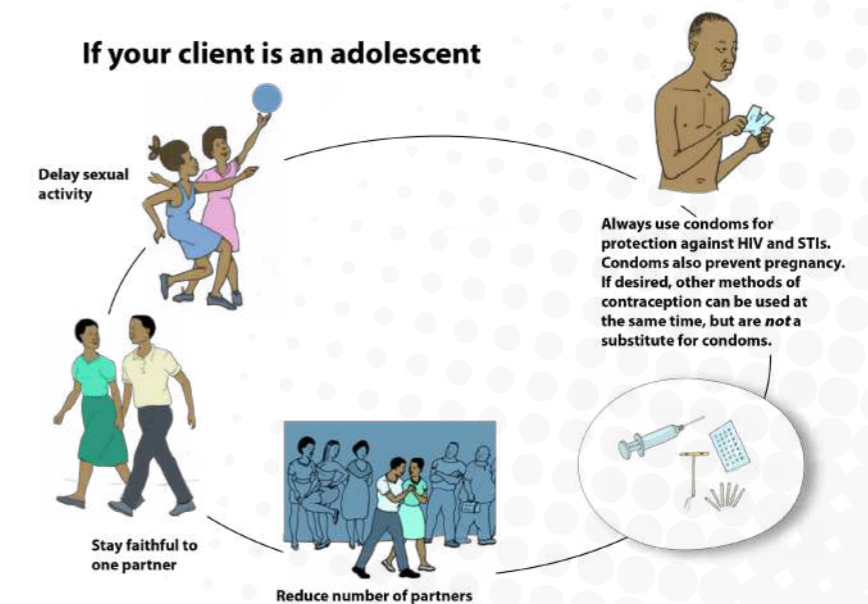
If your client is an adolescent

Delay sexual activity

Always use condoms for protection against HIV and STIs. Condoms also prevent pregnancy. If desired, other methods of contraception can be used at the same time, but are *not* a substitute for condoms.

Stay faithful to one partner

Reduce number of partners